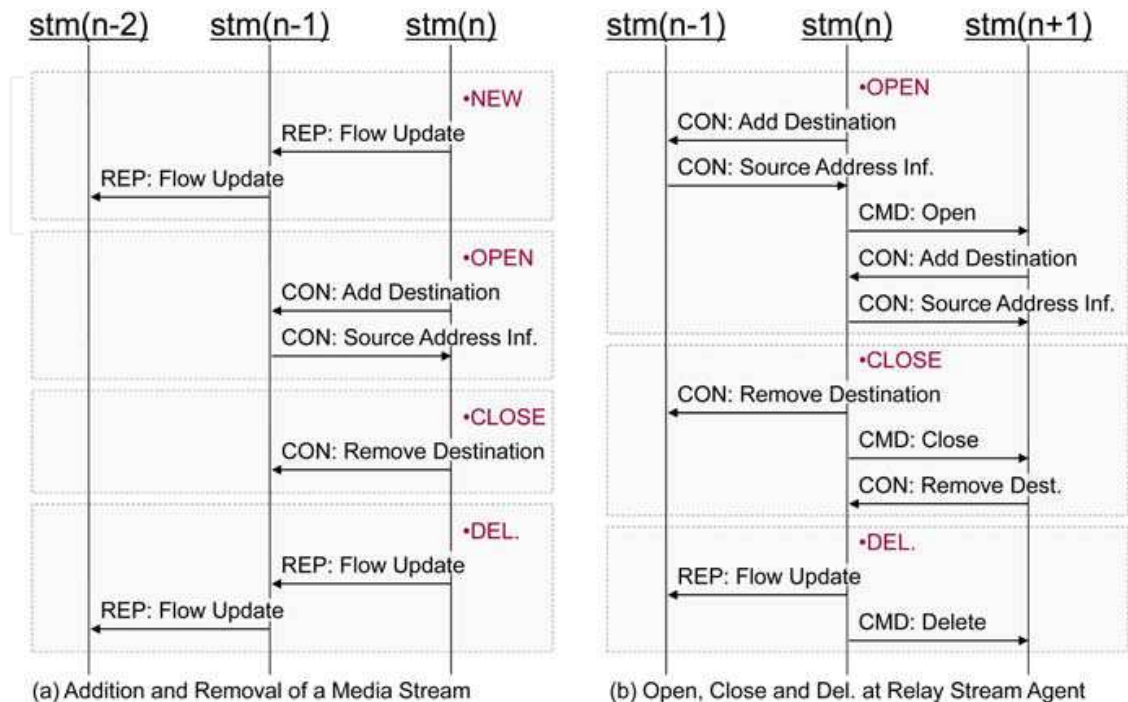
stm(n-2) stm(n-1) stm(n)

•NEW
REP: Flow Update
REP: Flow Update

•OPEN
CON: Add Destination
CON: Source Address Inf.

•CLOSE
CON: Remove Destination

•DEL.
REP: Flow Update
REP: Flow Update

(a) Addition and Removal of a Media Stream

stm(n-1) stm(n) stm(n+1)

•OPEN
CON: Add Destination
CON: Source Address Inf.
CMD: Open
CON: Add Destination
CON: Source Address Inf.

•CLOSE
CON: Remove Destination
CMD: Close
CON: Remove Dest.

•DEL.
REP: Flow Update
CMD: Delete

(b) Open, Close and Del. at Relay Stream Agent